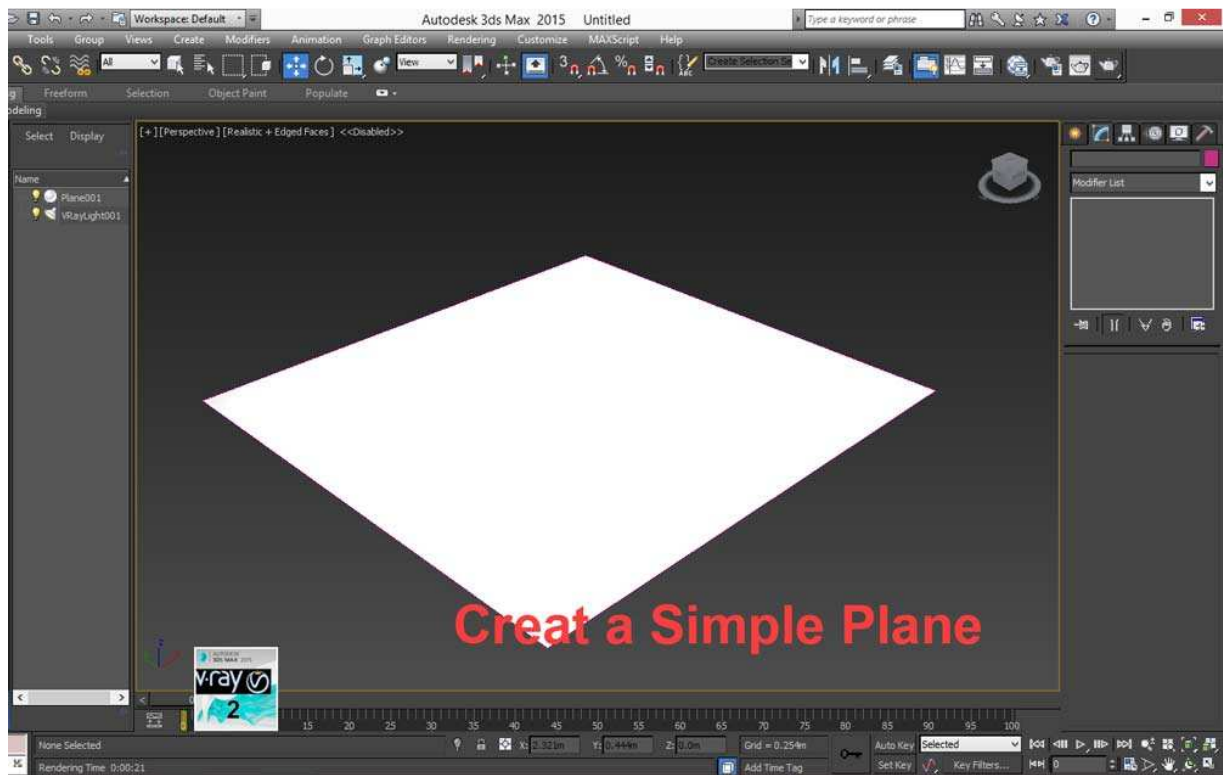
Workspace: Default

Autodesk 3ds Max 2015 Untitled

Type a keyword or phrase

Tools Group Views Create Modifiers Animation Graph Editors Rendering Customize MAXScript Help

All

View

Create Selection Se

Freeform Selection Object Paint Populate

odeling

Select Display

Name

Plane001

VRayLight001

[+] [Perspective] [Realistic + Edged Faces] <<Disabled>>

Modifier List

Creat a Simple Plane

V-ray 2

15 20 25 30 35 40 45 50 55 60 65 70 75 80 85 90 95 100

None Selected

Rendering Time 0:00:21

X: 2.321m Y: 0.444m Z: 0.0m

Grid = 0.254m

Add Time Tag

Auto Key Selected

Set Key Key Filters...

0